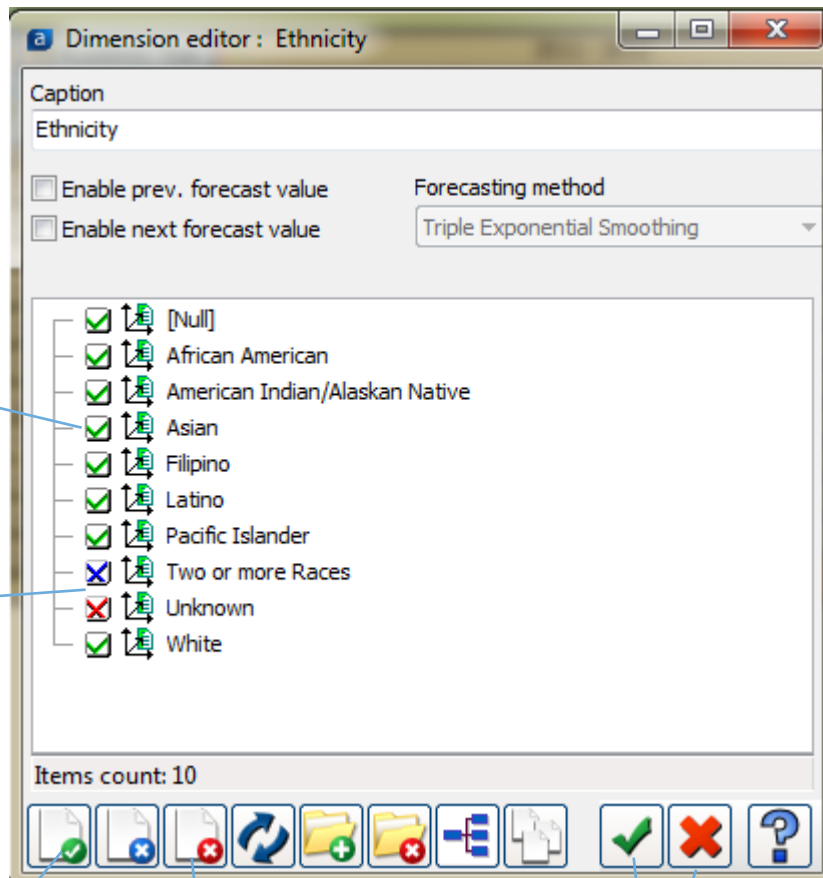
Dimension editor : Ethnicity

Caption
Ethnicity

Enable prev. forecast value
Enable next forecast value

Forecasting method
Triple Exponential Smoothing

[Null]
African American
American Indian/Alaskan Native
Asian
Filipino
Latino
Pacific Islander
Two or more Races
Unknown
White

Items count: 10